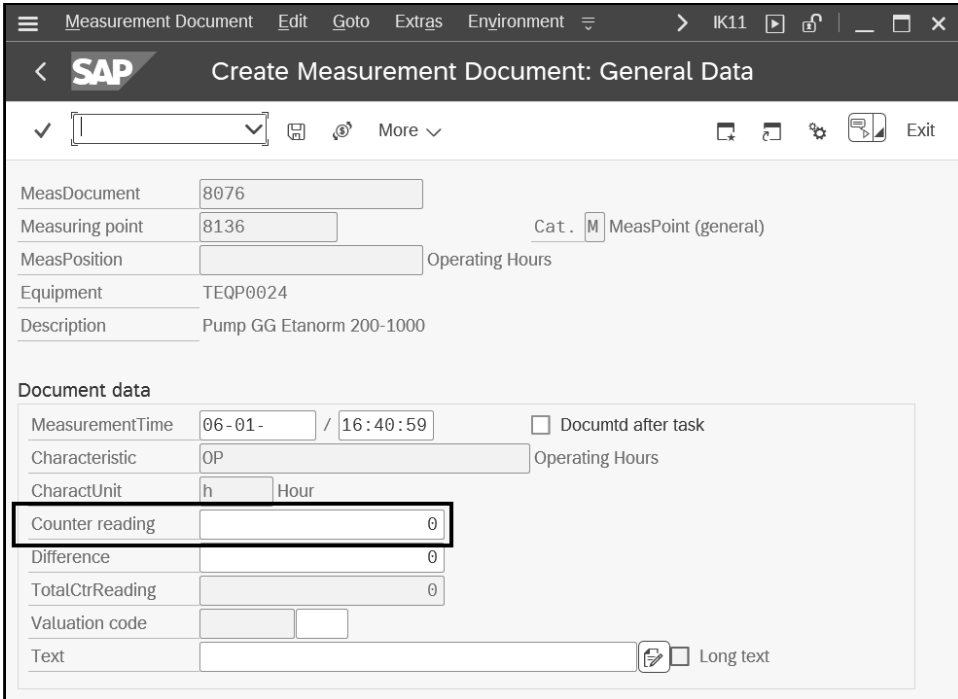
Measurement Document Edit Goto Extras Environment

IK11

SAP Create Measurement Document: General Data

More

Exit

MeasDocument 8076
Measuring point 8136
Cat. M MeasPoint (general)
MeasPosition
Operating Hours
Equipment TEQP0024
Description Pump GG Etanorm 200-1000

Document data
MeasurementTime 06-01- / 16:40:59
Documtd after task
Characteristic OP
Operating Hours
CharactUnit h Hour
Counter reading 0
Difference 0
TotalCtrReading 0
Valuation code
Text
Long text